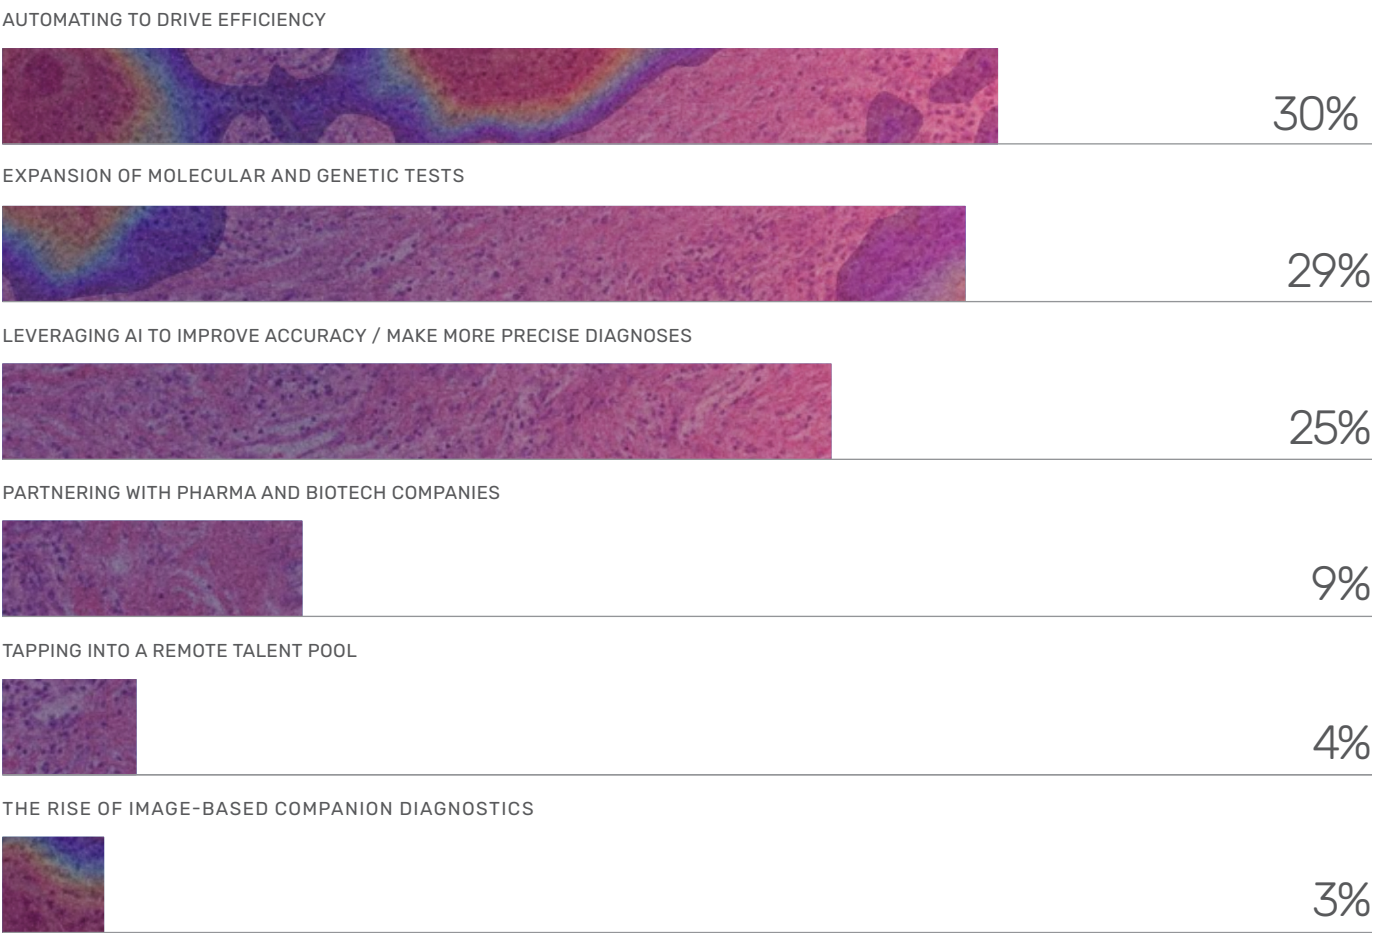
AUTOMATING TO DRIVE EFFICIENCY

30%

EXPANSION OF MOLECULAR AND GENETIC TESTS

29%

LEVERAGING AI TO IMPROVE ACCURACY / MAKE MORE PRECISE DIAGNOSES

25%

PARTNERING WITH PHARMA AND BIOTECH COMPANIES

9%

TAPPING INTO A REMOTE TALENT POOL

4%

THE RISE OF IMAGE-BASED COMPANION DIAGNOSTICS

3%